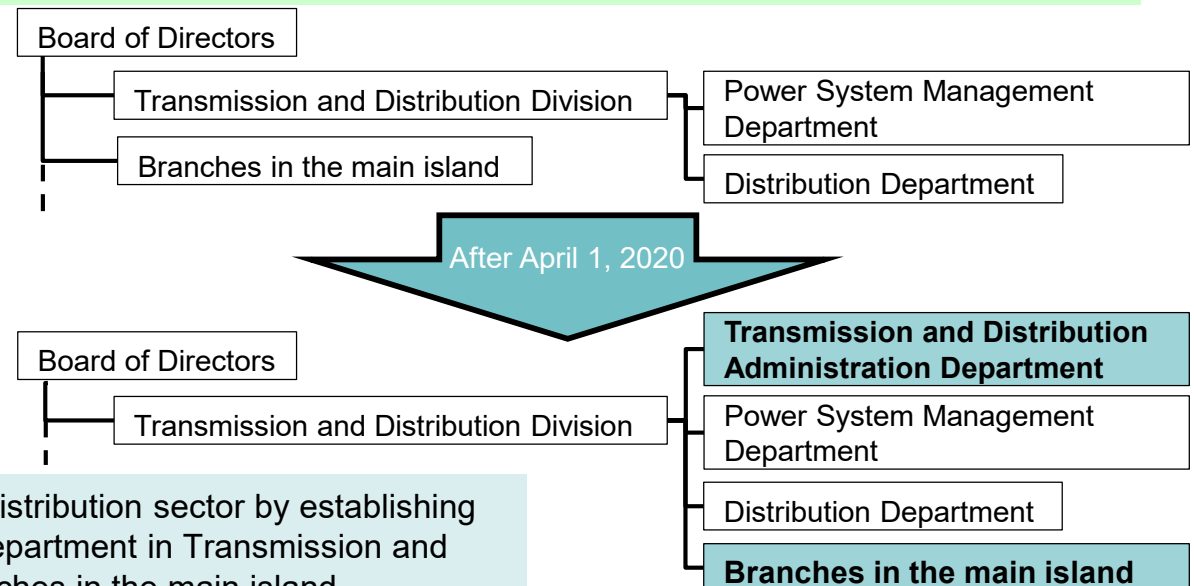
Board of Directors

Transmission and Distribution Division

Branches in the main island

Power System Management Department

Distribution Department

After April 1, 2020

Board of Directors

Transmission and Distribution Division

**Transmission and Distribution Administration Department**

Power System Management Department

Distribution Department

**Branches in the main island**

istribution sector by establishing epartment in Transmission and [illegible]